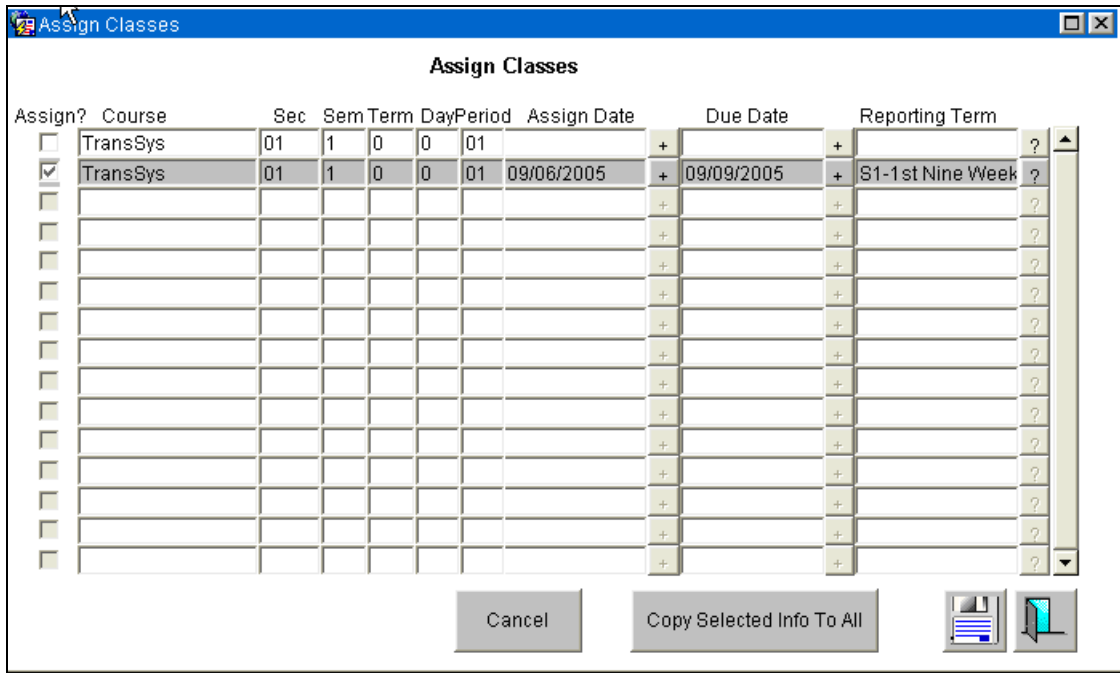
Assign Classes

Assign Classes

| Assign? | Course | Sec | Sem | Term | Day | Period | Assign Date | | Due Date | | Reporting Term | |
|---|---|---|---|---|---|---|---|---|---|---|---|---|
| | TransSys | 01 | 1 | 0 | 0 | 01 | | + | | + | | ? |
| ☑ | TransSys | 01 | 1 | 0 | 0 | 01 | 09/06/2005 | + | 09/09/2005 | + | S1-1st Nine Week | ? |
| | | | | | | | | + | | + | | ? |
| | | | | | | | | + | | + | | ? |
| | | | | | | | | + | | + | | ? |
| | | | | | | | | + | | + | | ? |
| | | | | | | | | + | | + | | ? |
| | | | | | | | | + | | + | | ? |
| | | | | | | | | + | | + | | ? |
| | | | | | | | | + | | + | | ? |
| | | | | | | | | + | | + | | ? |
| | | | | | | | | + | | + | | ? |
| | | | | | | | | + | | + | | ? |
| | | | | | | | | + | | + | | ? |
| | | | | | | | | + | | + | | ? |

Cancel

Copy Selected Info To All